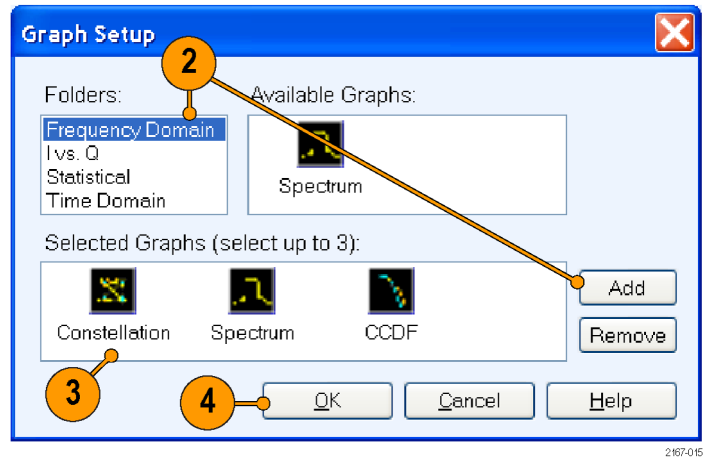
Graph Setup

2

Folders:
Frequency Domain
I vs. Q
Statistical
Time Domain

Available Graphs:
Spectrum

Selected Graphs (select up to 3):
Constellation
Spectrum
CCDF

Add
Remove

3

4

OK
Cancel
Help

2167-015